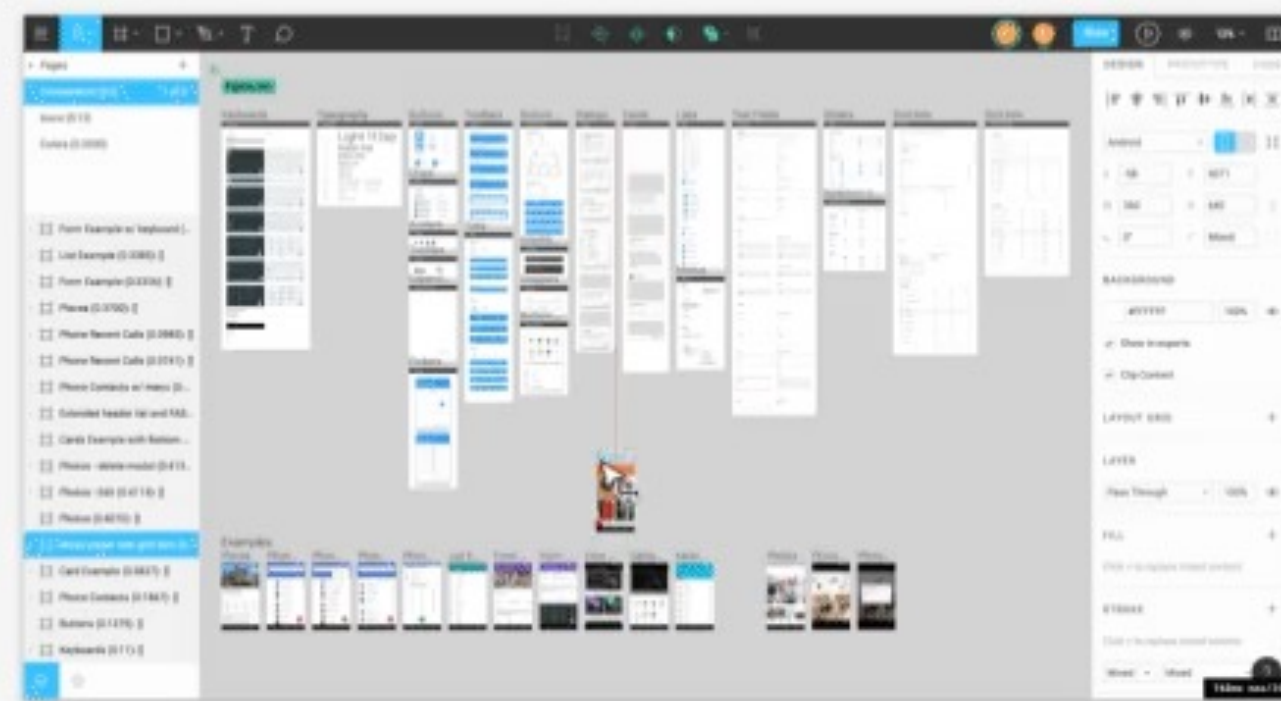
Pages

Icons

Colors

Form Example w/ keyboard

List Example

Form Example

Places

Phone Recent Calls

Phone Recent Calls

Phone Contacts w/ menu

Extended header list and FAB

Cards Example with Bottom

Photos - delete modal

Photos - Grid

Photos

Card Example

Phone Contacts

Buttons

Keyboards

Keyboards

Typography

Light 13.0sp

Buttons

Toolbars

Dialogs

Cards

Lists

Text Fields

Sliders

Examples

DESIGN

PROTOTYPE

CODE

Android

BACKGROUND

#FFFFFF

100%

Show in exports

Clip Content

LAYOUT GRID

LAYER

Pass Through

100%

FILL

STROKE

Mixed

Mixed

Share